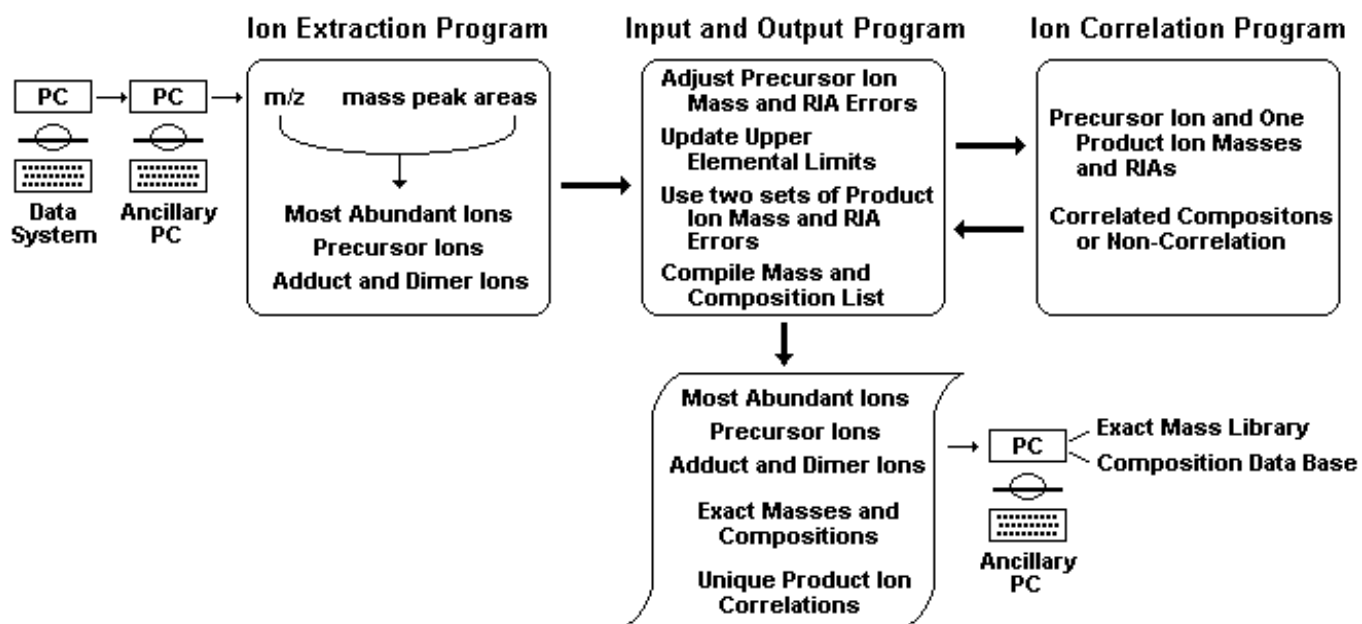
Ion Extraction Program

Input and Output Program

Ion Correlation Program

PC

PC

Data System

Ancillary PC

m/z mass peak areas

Most Abundant Ions
Precursor Ions
Adduct and Dimer Ions

Adjust Precursor Ion Mass and RIA Errors
Update Upper Elemental Limits
Use two sets of Product Ion Mass and RIA Errors
Compile Mass and Composition List

Precursor Ion and One Product Ion Masses and RIAs

Correlated Compositons or Non-Correlation

Most Abundant Ions
Precursor Ions
Adduct and Dimer Ions
Exact Masses and Compositions
Unique Product Ion Correlations

PC

Ancillary PC

Exact Mass Library
Composition Data Base